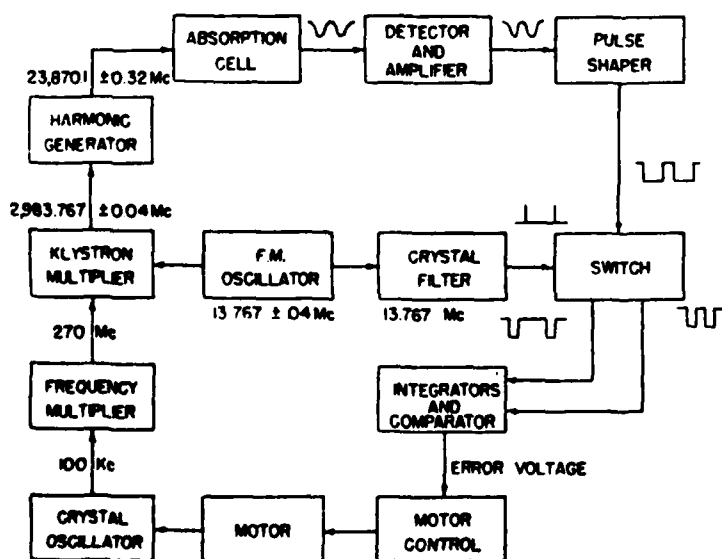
ABSORPTION CELL

DETECTOR AND AMPLIFIER

PULSE SHAPER

23,870.1 ±0.32 Mc

HARMONIC GENERATOR

2,983.767 ±0.04 Mc

KLYSTRON MULTIPLIER

F.M. OSCILLATOR

13.767 ± 0.4 Mc

CRYSTAL FILTER

13.767 Mc

SWITCH

270 Mc

FREQUENCY MULTIPLIER

INTEGRATORS AND COMPARATOR

100 Kc

ERROR VOLTAGE

CRYSTAL OSCILLATOR

MOTOR

MOTOR CONTROL